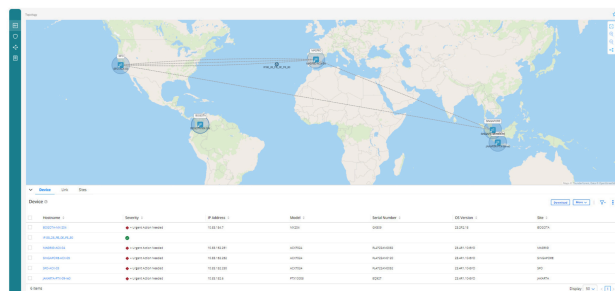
Topology

Device Link Sites

Device

| Hostname | Severity | IP Address | Model | Serial Number | OS Version | Site |
|---|---|---|---|---|---|---|
| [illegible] | Urgent Action Needed | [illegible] | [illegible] | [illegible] | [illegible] | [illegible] |
| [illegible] | | | | | | |
| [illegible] | Urgent Action Needed | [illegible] | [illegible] | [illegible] | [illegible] | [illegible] |
| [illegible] | Urgent Action Needed | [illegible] | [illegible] | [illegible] | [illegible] | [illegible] |
| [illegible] | Urgent Action Needed | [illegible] | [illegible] | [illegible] | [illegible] | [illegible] |
| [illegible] | Urgent Action Needed | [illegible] | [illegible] | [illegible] | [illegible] | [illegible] |

6 items

Display 20